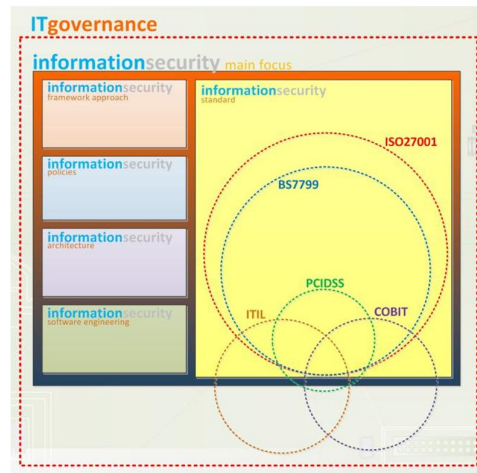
ITgovernance

informationsecurity main focus

informationsecurity
framework approach

informationsecurity
policies

informationsecurity
architecture

informationsecurity
software engineering

informationsecurity
standard

ISO27001

BS7799

PCIDSS

ITIL

COBIT